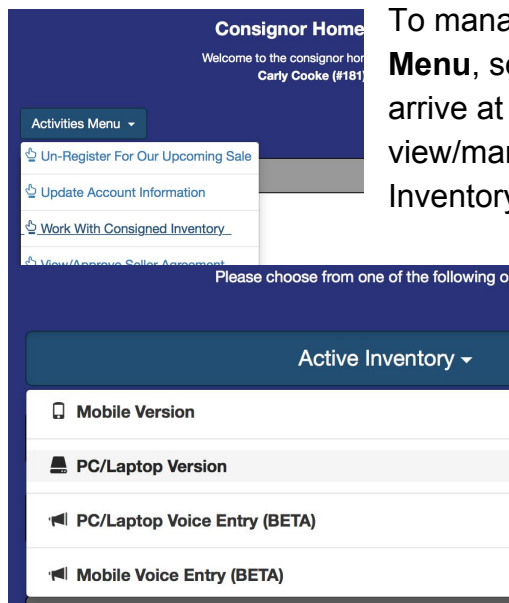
Consignor Home

Welcome to the consignor hor

Carly Cooke (#181)

Activities Menu

Un-Register For Our Upcoming Sale

Update Account Information

Work With Consigned Inventory

View/Approve Seller Agreement

To mana

Menu, se

arrive at

view/mar

Inventory

Please choose from one of the following o

Active Inventory

Mobile Version

PC/Laptop Version

PC/Laptop Voice Entry (BETA)

Mobile Voice Entry (BETA)